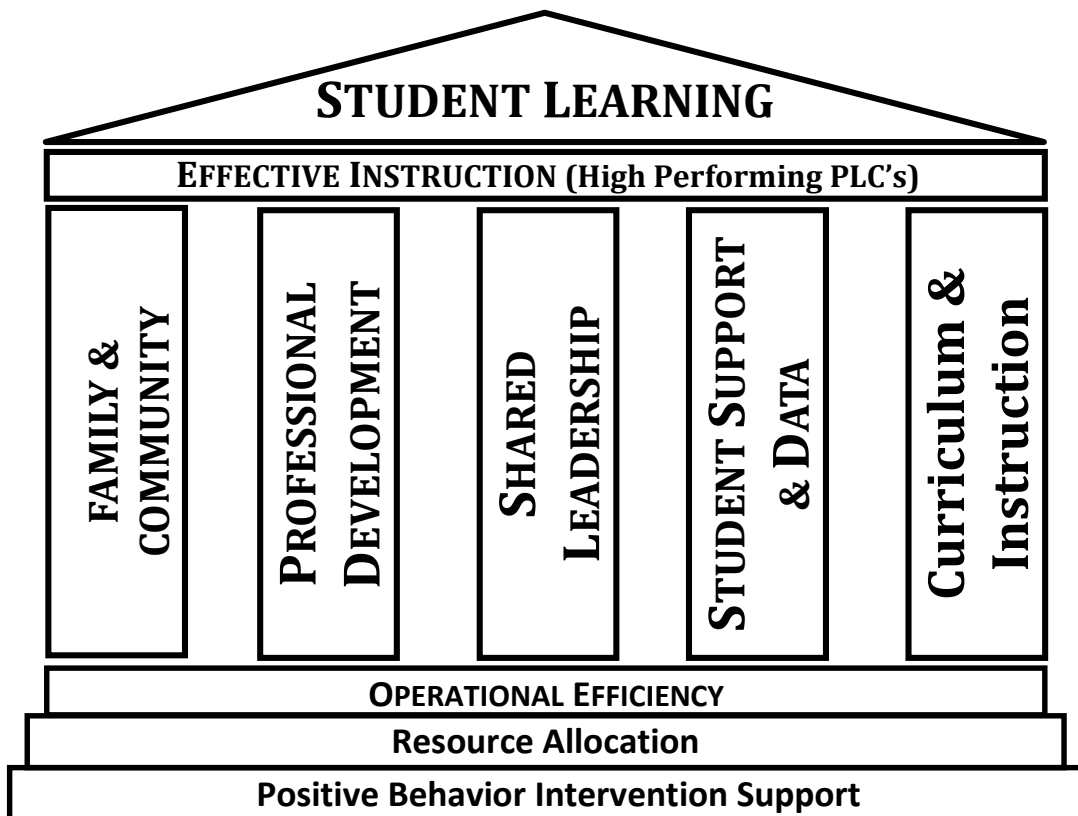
STUDENT LEARNING

EFFECTIVE INSTRUCTION (High Performing PLC's)

FAMILY & COMMUNITY

PROFESSIONAL DEVELOPMENT

SHARED LEADERSHIP

STUDENT SUPPORT & DATA

Curriculum & Instruction

OPERATIONAL EFFICIENCY

Resource Allocation

Positive Behavior Intervention Support